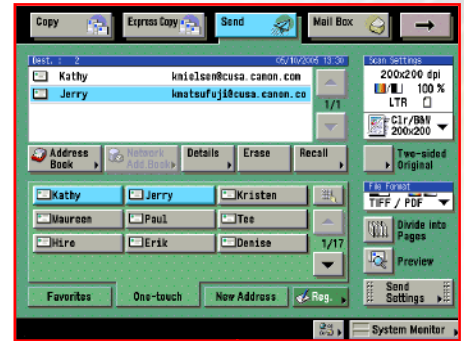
Copy
Express Copy
Send
Mail Box

Dest. : 2
05/10/2005 13:30
Kathy
knielsen@cusa.canon.com
Jerry
kmatsufuji@cusa.canon.co
1/1

Scan Settings
200x200 dpi
100 %
LTR
Clr/B&W 200x200

Address Book
Network Add Book
Details
Erase
Recall

Two-sided Original

Kathy
Jerry
Kristen
Maureen
Paul
Tee
Hiro
Erik
Denise
1/17

File Format
TIFF / PDF
Divide into Pages
Preview

Favorites
One-touch
New Address
Reg.
Send Settings

System Monitor